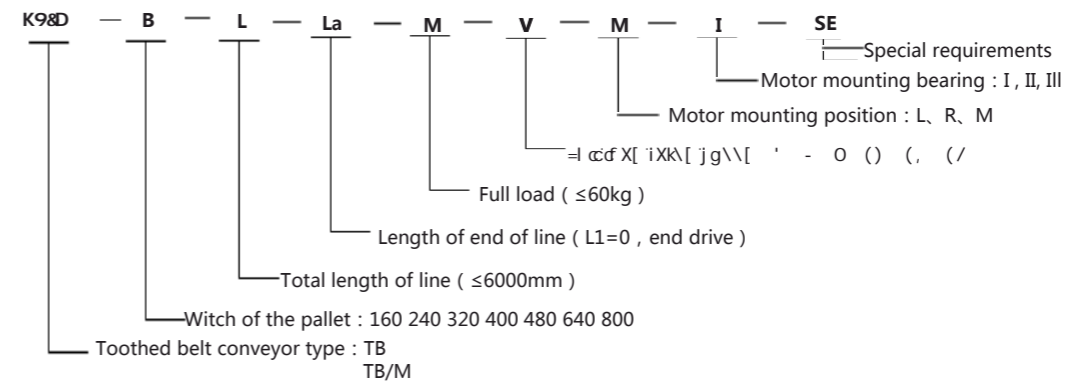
K9&D — B — L — La — M — V — M — I — SE

Special requirements

Motor mounting bearing：I，II, Ill

Motor mounting position：L、R、M

=l ccf X[ iXk\[ jg\\[ ' - O () (, (/

Full load（≤60kg）

Length of end of line（L1=0，end drive）

Total length of line（≤6000mm）

Witch of the pallet：160 240 320 400 480 640 800

Toothed belt conveyor type：TB
TB/M